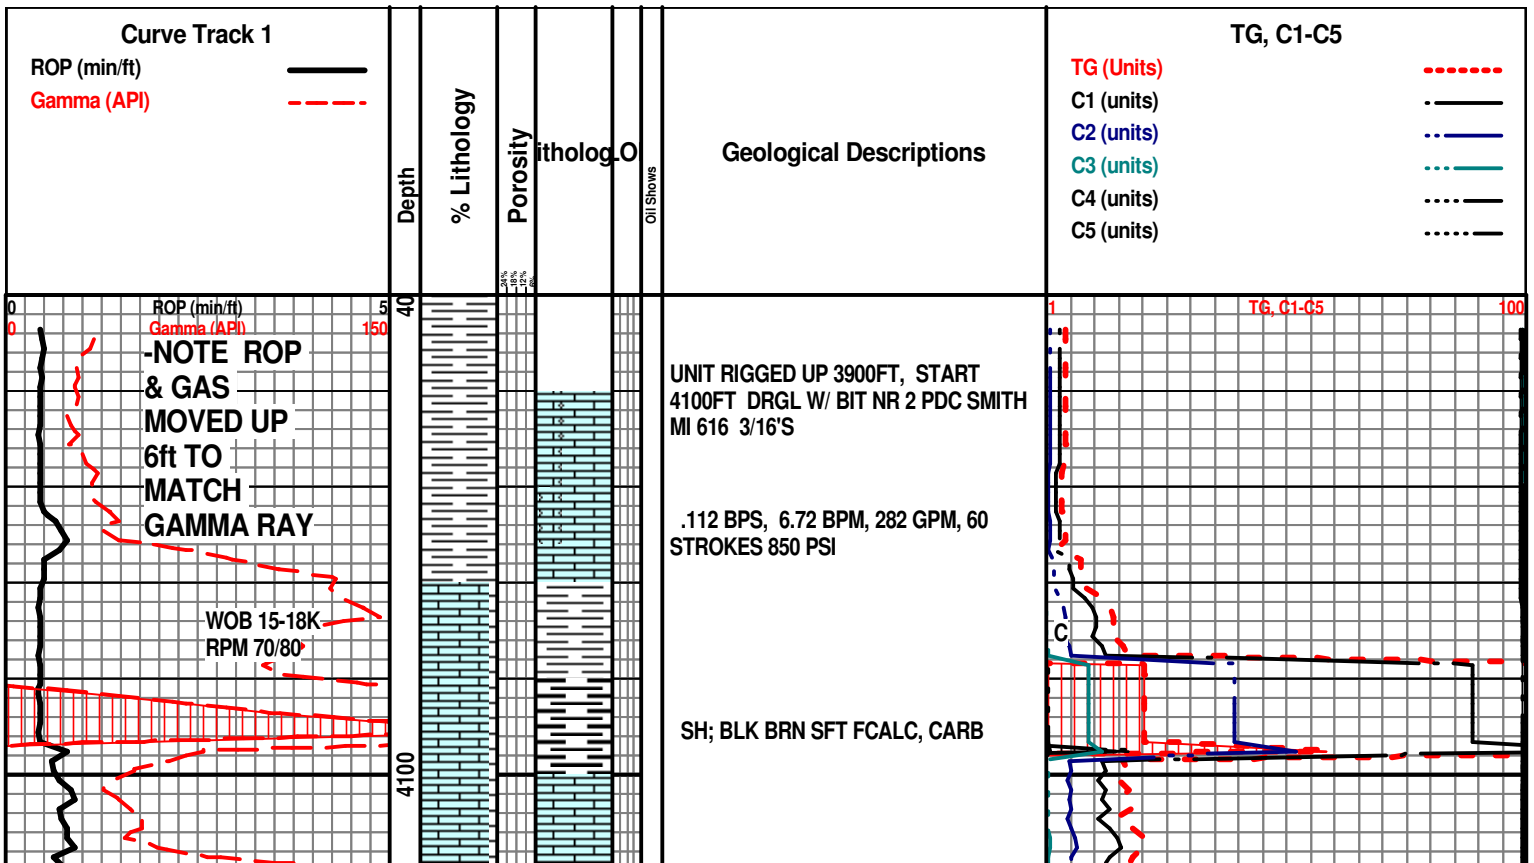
Curve Track 1
ROP (min/ft)
Gamma (API)

Depth

% Lithology

Porosity

itholog

O

Oil Shows

Geological Descriptions

TG, C1-C5
TG (Units)
C1 (units)
C2 (units)
C3 (units)
C4 (units)
C5 (units)

0 ROP (min/ft) 5
0 Gamma (API) 150

-NOTE ROP & GAS MOVED UP 6ft TO MATCH GAMMA RAY

WOB 15-18K
RPM 70/80

40

4100

UNIT RIGGED UP 3900FT, START 4100FT DRGL W/ BIT NR 2 PDC SMITH MI 616 3/16'S

.112 BPS, 6.72 BPM, 282 GPM, 60 STROKES 850 PSI

SH; BLK BRN SFT FCALC, CARB

1 TG, C1-C5 100

C